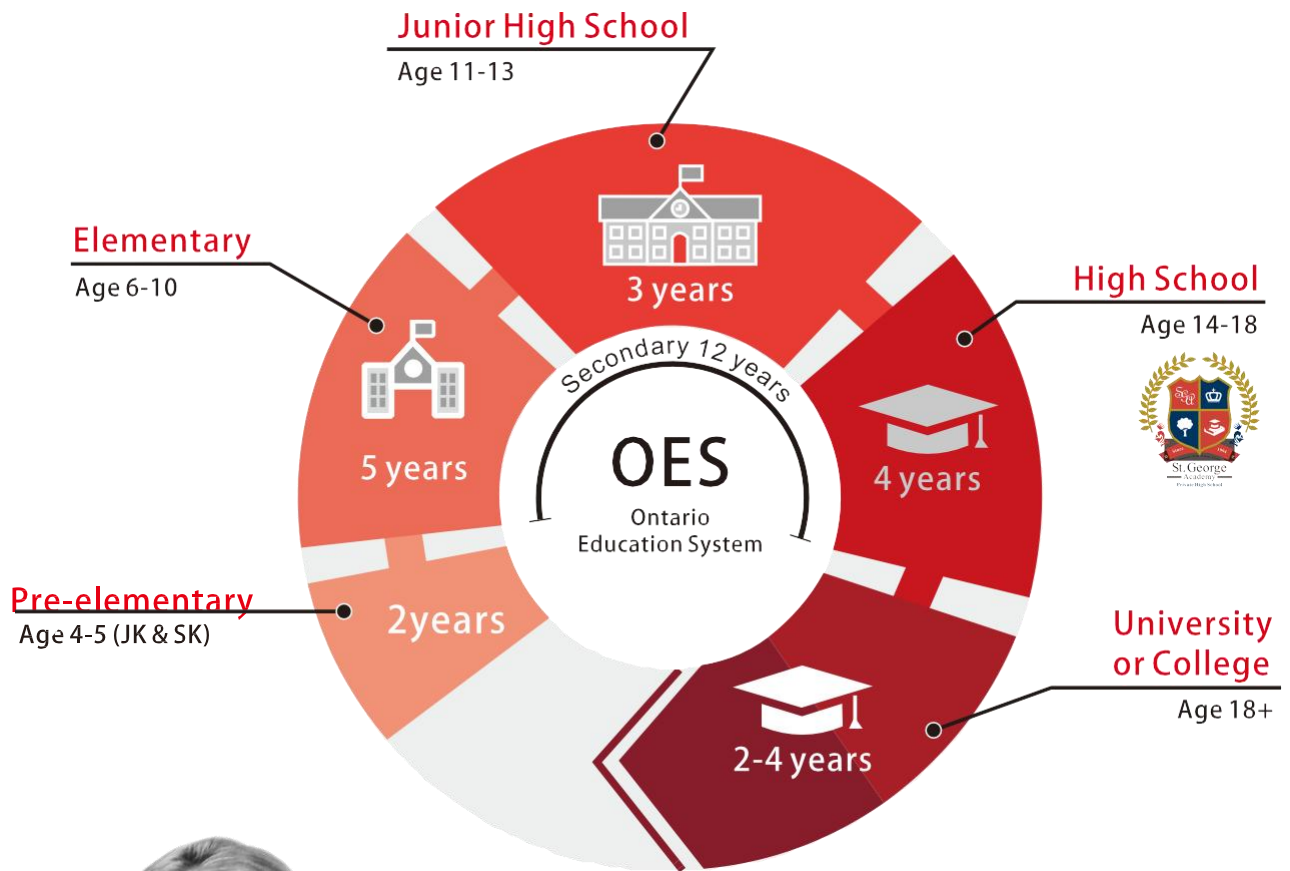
Junior High School
Age 11-13

3 years

Elementary
Age 6-10

5 years

High School
Age 14-18

St.George
Academy
Private High School

4 years

Secondary 12 years

OES
Ontario
Education System

Pre-elementary
Age 4-5 (JK & SK)

2years

University
or College
Age 18+

2-4 years